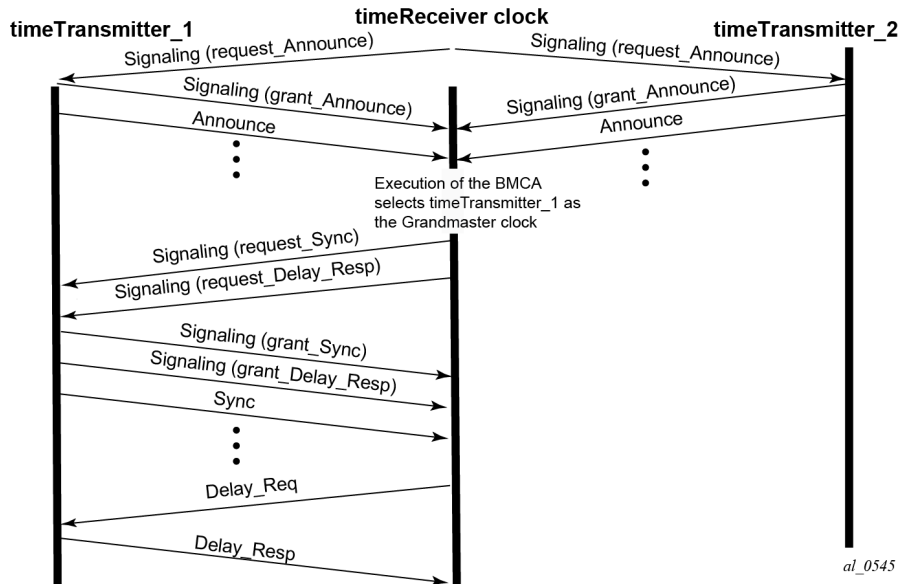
timeReceiver clock

timeTransmitter_1

timeTransmitter_2

Signaling (request_Announce)

Signaling (request_Announce)

Signaling (grant_Announce)

Signaling (grant_Announce)

Announce

Announce

Execution of the BMCA selects timeTransmitter_1 as the Grandmaster clock

Signaling (request_Sync)

Signaling (request_Delay_Resp)

Signaling (grant_Sync)

Signaling (grant_Delay_Resp)

Sync

Delay_Req

Delay_Resp

al_0545